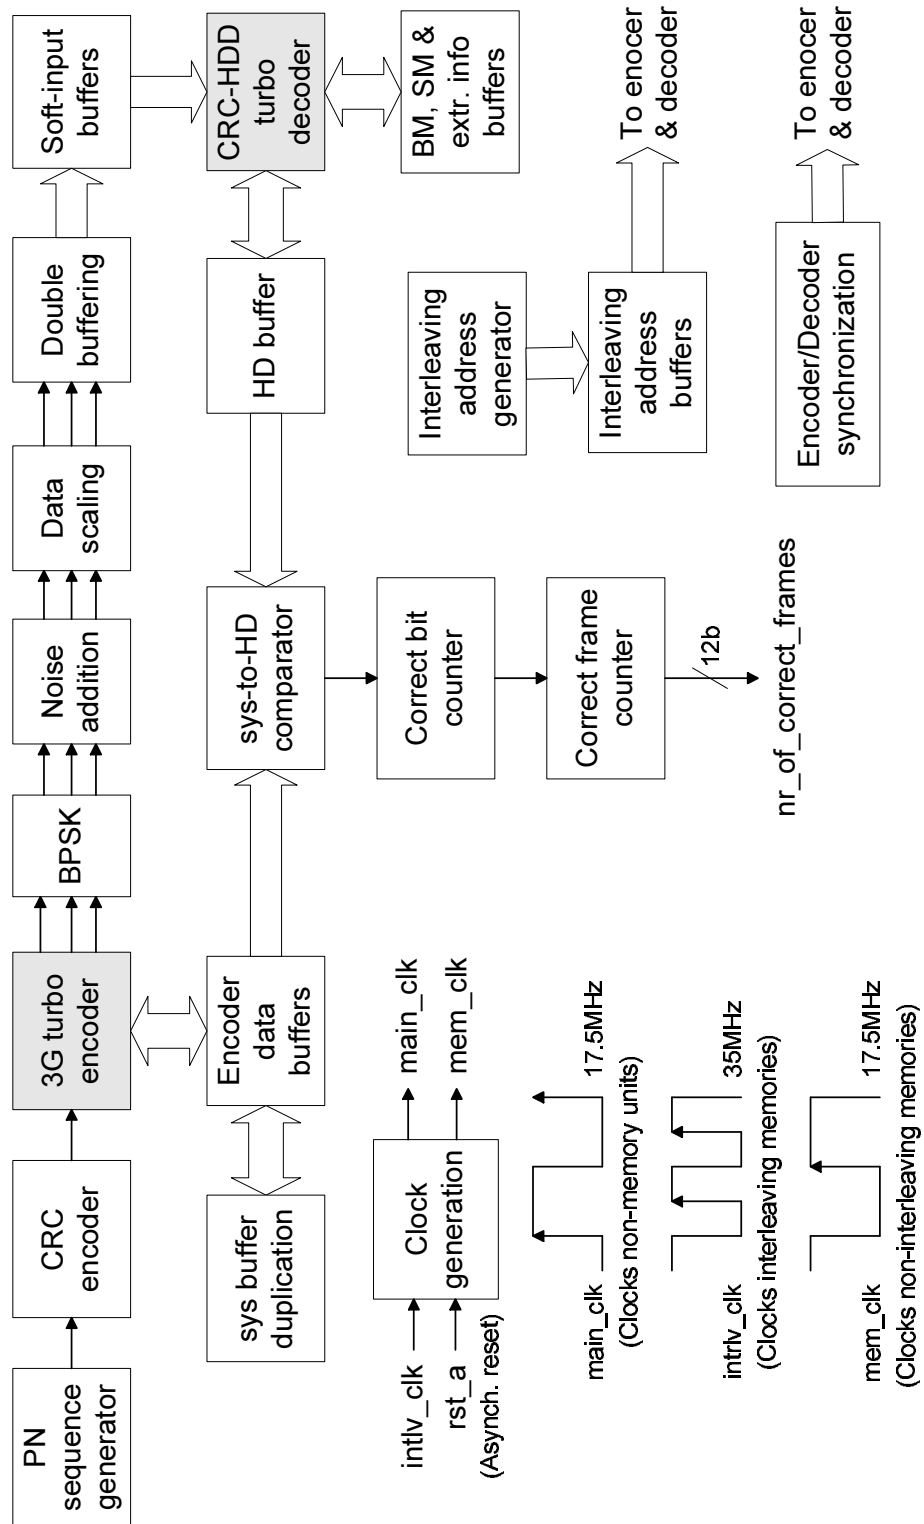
PN sequence generator

CRC encoder

3G turbo encoder

BPSK

Noise addition

Data scaling

Double buffering

Soft-input buffers

CRC-HDD turbo decoder

BM, SM & extr. info buffers

To enocer & decoder

To enocer & decoder

sys buffer duplication

Encoder data buffers

sys-to-HD comparator

HD buffer

Interleaving address generator

Interleaving address buffers

Encoder/Decoder synchronization

Correct bit counter

Correct frame counter

12b

nr_of_correct_frames

intlv_clk

rst_a

(Asynch. reset)

Clock generation

main_clk

mem_clk

main_clk

(Clocks non-memory units)

17.5MHz

intrlv_clk

(Clocks interleaving memories)

35MHz

mem_clk

(Clocks non-interleaving memories)

17.5MHz